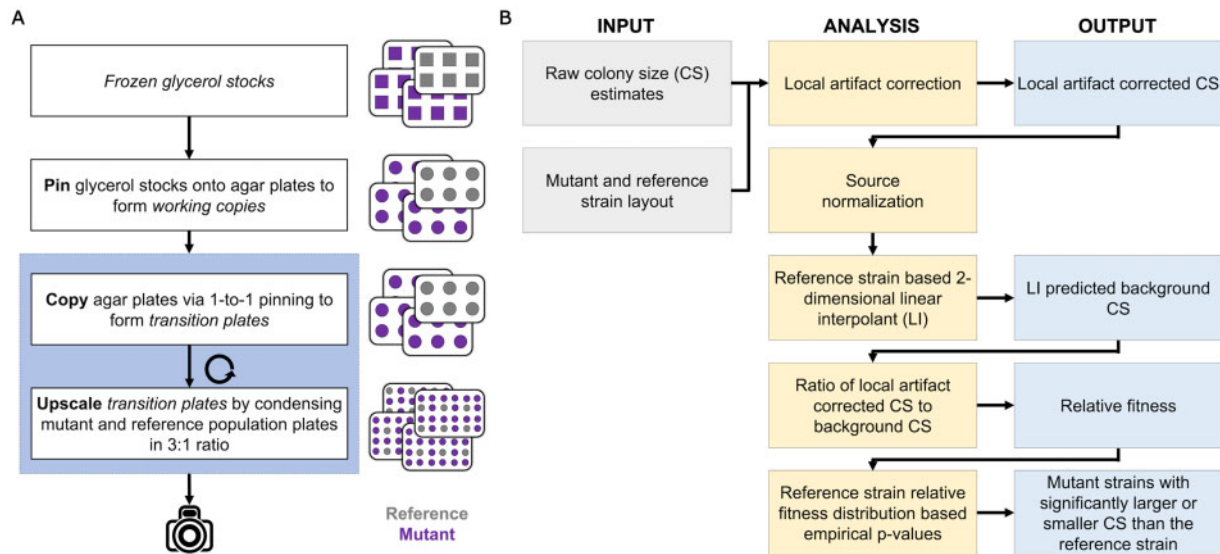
A

Frozen glycerol stocks

**Pin** glycerol stocks onto agar plates to form *working copies*

**Copy** agar plates via 1-to-1 pinning to form *transition plates*

**Upscale** *transition plates* by condensing mutant and reference population plates in 3:1 ratio

Reference
Mutant

B

INPUT

ANALYSIS

OUTPUT

Raw colony size (CS) estimates

Mutant and reference strain layout

Local artifact correction

Local artifact corrected CS

Source normalization

Reference strain based 2-dimensional linear interpolant (LI)

LI predicted background CS

Ratio of local artifact corrected CS to background CS

Relative fitness

Reference strain relative fitness distribution based empirical p-values

Mutant strains with significantly larger or smaller CS than the reference strain